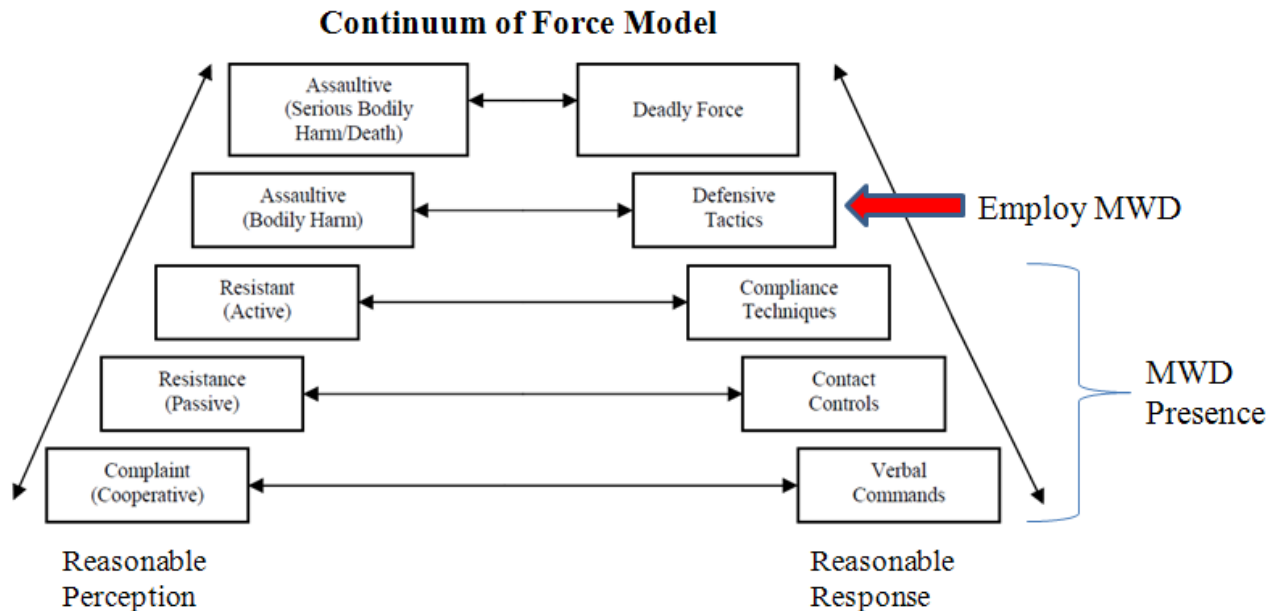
Continuum of Force Model

Assaultive (Serious Bodily Harm/Death)

Deadly Force

Assaultive (Bodily Harm)

Defensive Tactics

Employ MWD

Resistant (Active)

Compliance Techniques

Resistance (Passive)

Contact Controls

MWD Presence

Complaint (Cooperative)

Verbal Commands

Reasonable Perception

Reasonable Response